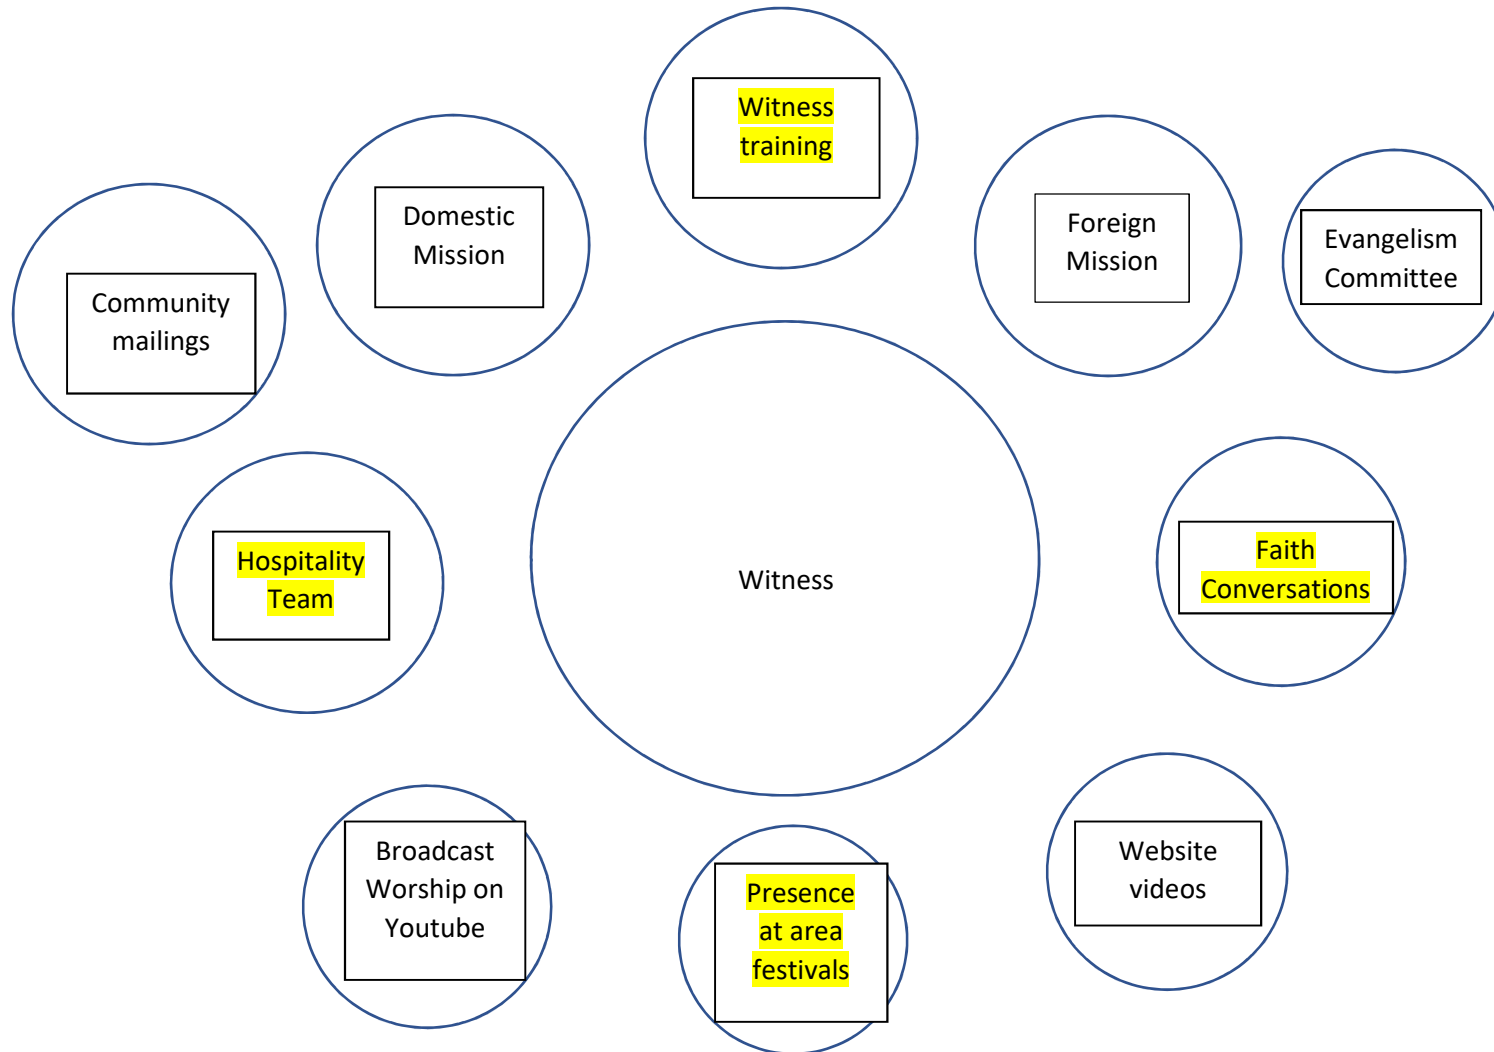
Witness training

Domestic Mission

Foreign Mission

Evangelism Committee

Community mailings

Witness

Hospitality Team

Faith Conversations

Broadcast Worship on Youtube

Presence at area festivals

Website videos